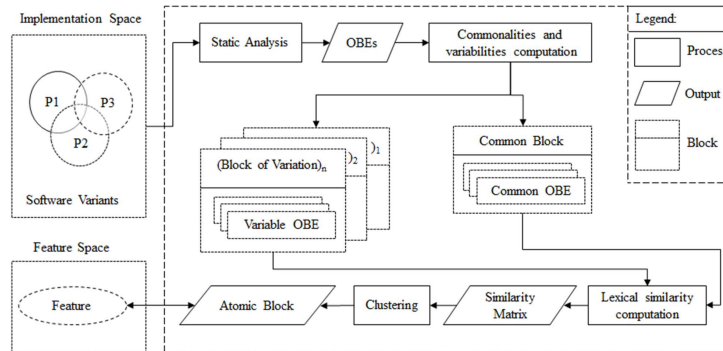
Implementation Space

P1
P3
P2

Software Variants

Static Analysis

OBEs

Commonalities and variabilities computation

Legend:

Proces

Output

Block

$)_1$

$)_2$

(Block of Variation)$_n$

Variable OBE

Common Block

Common OBE

Feature Space

Feature

Atomic Block

Clustering

Similarity Matrix

Lexical similarity computation